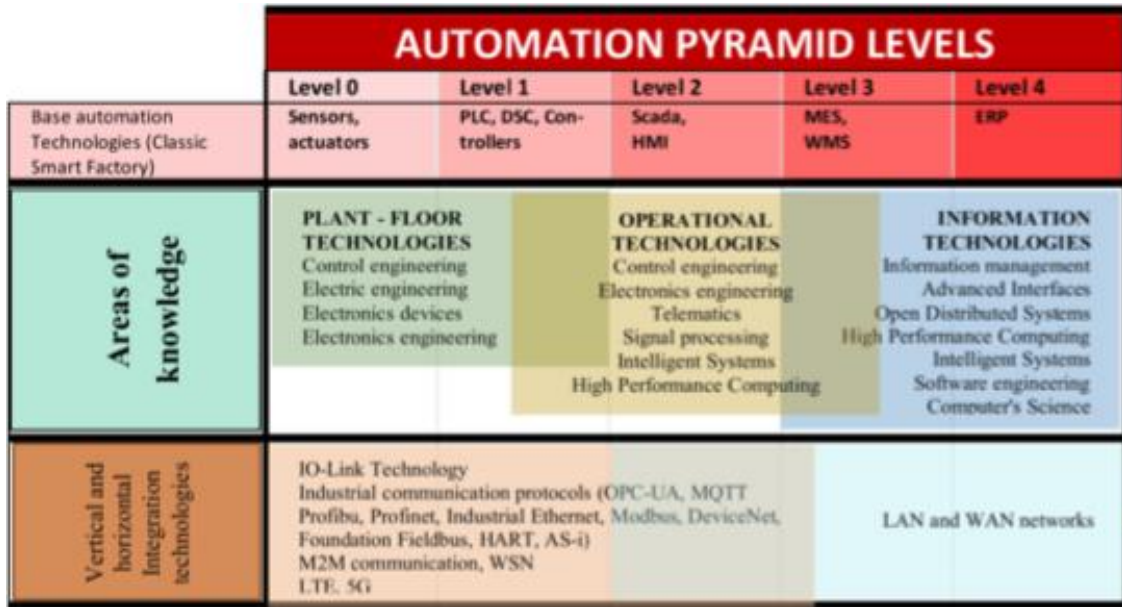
AUTOMATION PYRAMID LEVELS

| | Level 0 | Level 1 | Level 2 | Level 3 | Level 4 |
|---|---|---|---|---|---|
| Base automation Technologies (Classic Smart Factory) | Sensors, actuators | PLC, DSC, Controllers | Scada, HMI | MES, WMS | ERP |

Areas of knowledge

PLANT - FLOOR TECHNOLOGIES
Control engineering
Electric engineering
Electronics devices
Electronics engineering

OPERATIONAL TECHNOLOGIES
Control engineering
Electronics engineering
Telematics
Signal processing
Intelligent Systems
High Performance Computing

INFORMATION TECHNOLOGIES
Information management
Advanced Interfaces
Open Distributed Systems
High Performance Computing
Intelligent Systems
Software engineering
Computer's Science

Vertical and horizontal Integration technologies

IO-Link Technology
Industrial communication protocols (OPC-UA, MQTT Profibu, Profinet, Industrial Ethernet, Modbus, DeviceNet, Foundation Fieldbus, HART, AS-i)
M2M communication, WSN
LTE. 5G

LAN and WAN networks